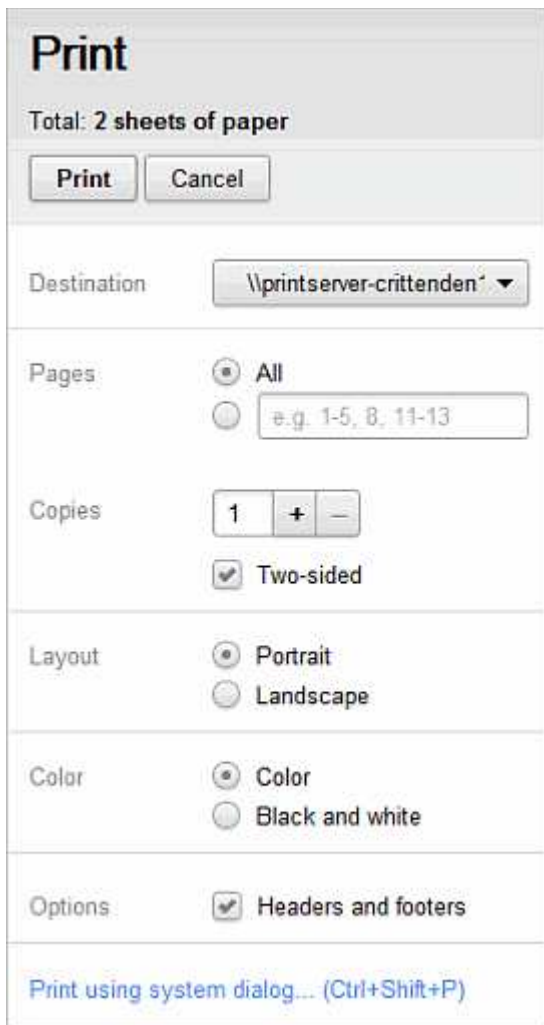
Print

Total: 2 sheets of paper

Print Cancel

Destination \\printserver-crittenden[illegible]

Pages All

e.g. 1-5, 8, 11-13

Copies 1 + –

Two-sided

Layout Portrait

Landscape

Color Color

Black and white

Options Headers and footers

Print using system dialog... (Ctrl+Shift+P)